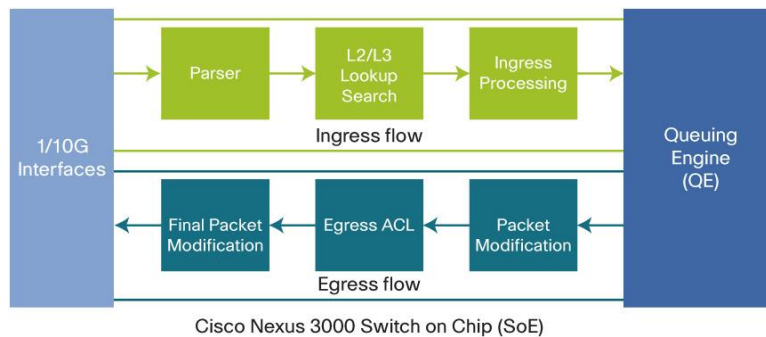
1/10G Interfaces

Parser

L2/L3 Lookup Search

Ingress Processing

Ingress flow

Queuing Engine (QE)

Final Packet Modification

Egress ACL

Packet Modification

Egress flow

Cisco Nexus 3000 Switch on Chip (SoE)